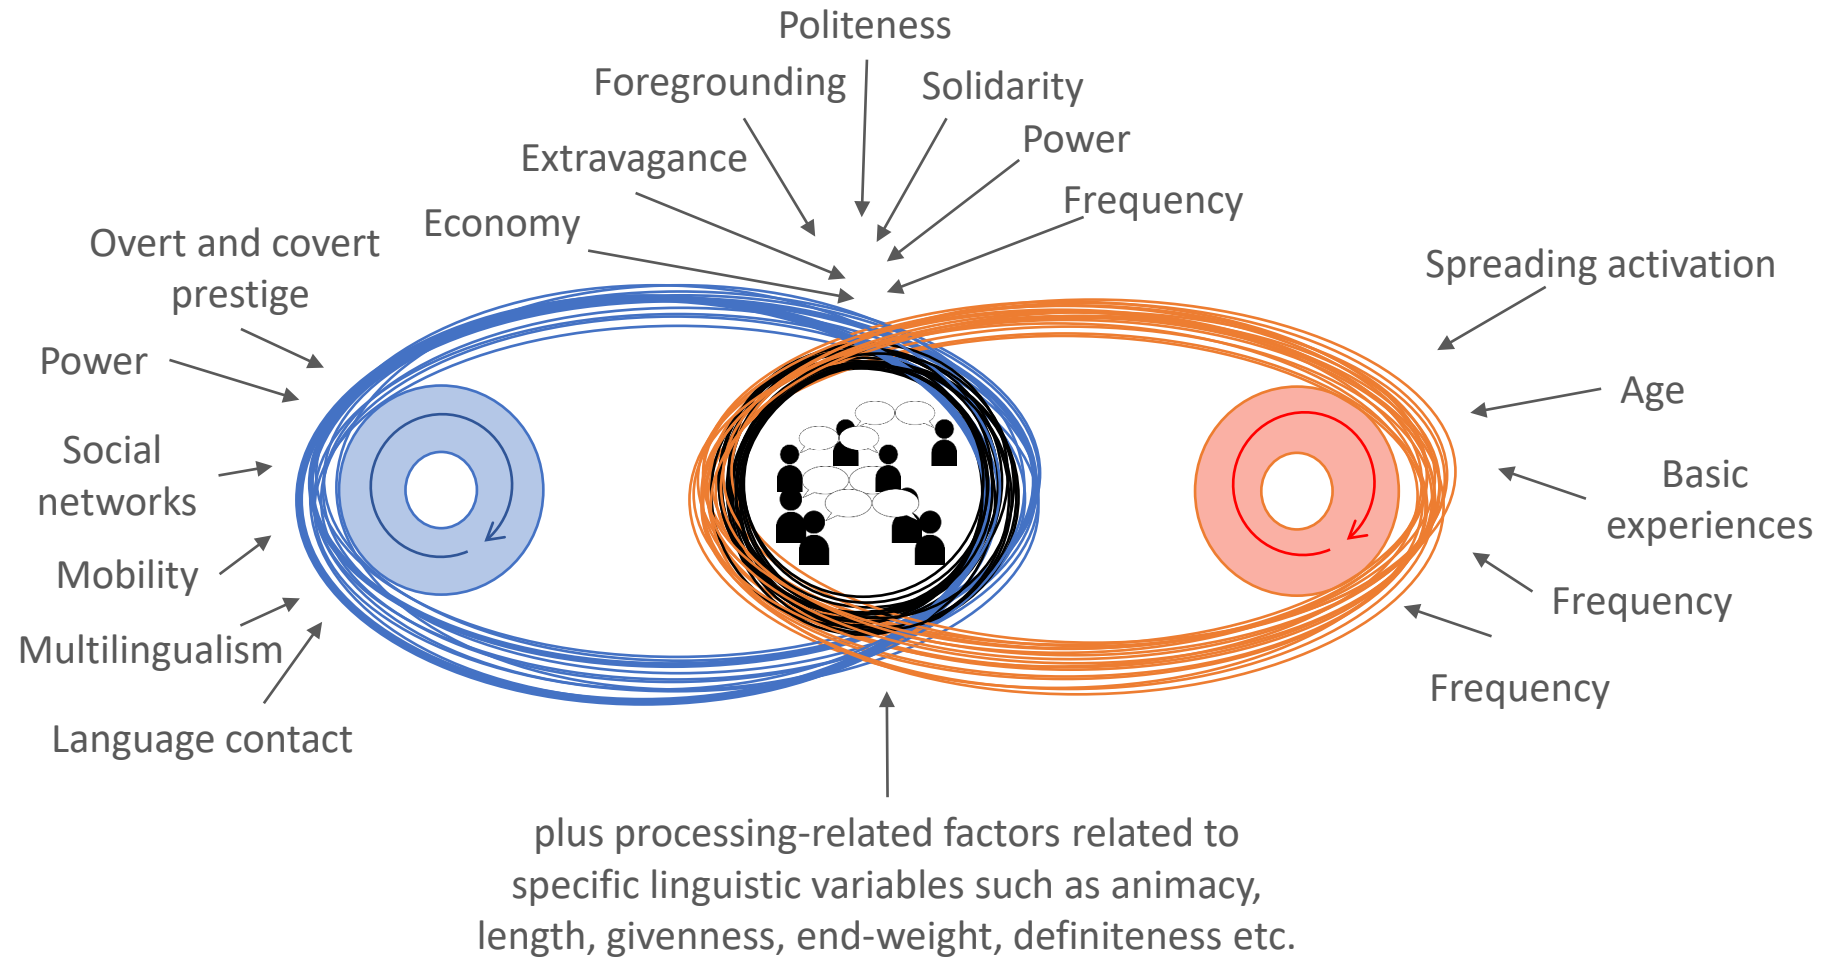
Politeness

Foregrounding

Solidarity

Power

Extravagance

Frequency

Economy

Overt and covert prestige

Spreading activation

Power

Age

Social networks

Basic experiences

Mobility

Frequency

Multilingualism

Frequency

Language contact

plus processing-related factors related to specific linguistic variables such as animacy, length, givenness, end-weight, definiteness etc.